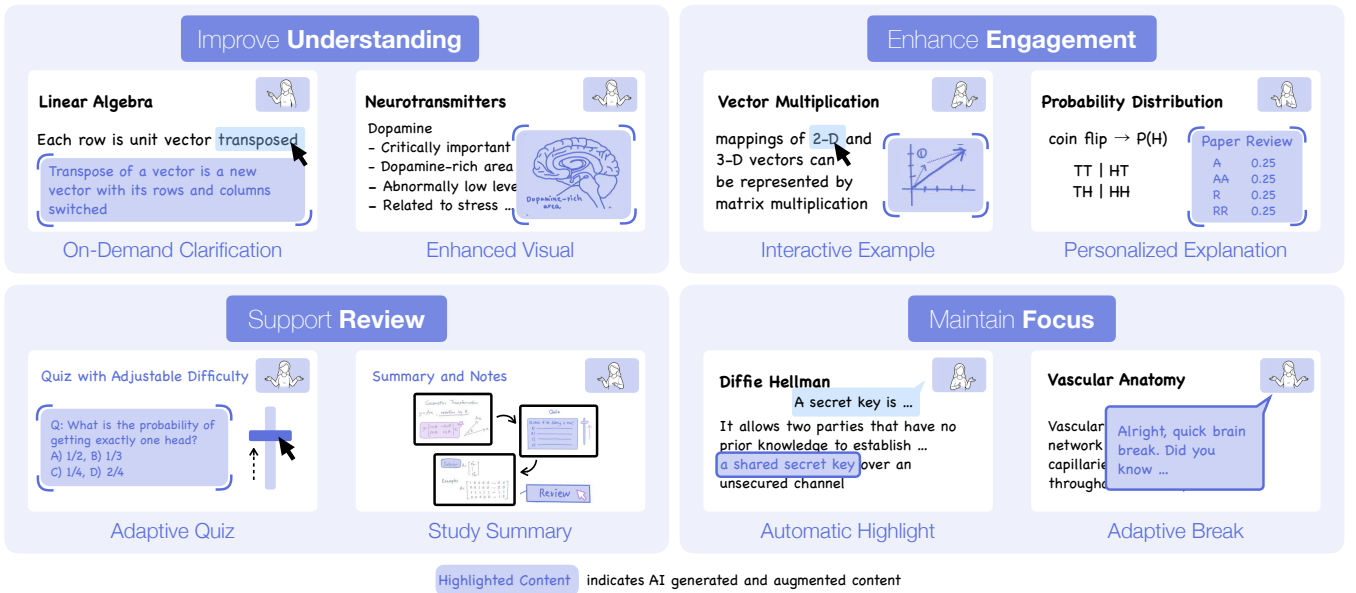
Improve **Understanding**

Linear Algebra

Each row is unit vector transposed

Transpose of a vector is a new vector with its rows and columns switched

On-Demand Clarification

Neurotransmitters

Dopamine
- Critically important
- Dopamine-rich area
- Abnormally low leve
- Related to stress ...

Dopamine-rich area

Enhanced Visual

Enhance **Engagement**

Vector Multiplication

mappings of 2-D and 3-D vectors can be represented by matrix multiplication

Interactive Example

Probability Distribution

coin flip → P(H)

TT | HT
TH | HH

Paper Review

| A | 0.25 |
|---|---|
| AA | 0.25 |
| R | 0.25 |
| RR | 0.25 |

Personalized Explanation

Support **Review**

Quiz with Adjustable Difficulty

Q: What is the probability of getting exactly one head?
A) 1/2, B) 1/3
C) 1/4, D) 2/4

Adaptive Quiz

Summary and Notes

Review

Study Summary

Maintain **Focus**

Diffie Hellman

A secret key is ...

It allows two parties that have no prior knowledge to establish ... a shared secret key over an unsecured channel

Automatic Highlight

Vascular Anatomy

Vascular network capillarie throughou

Alright, quick brain break. Did you know ...

Adaptive Break

Highlighted Content indicates AI generated and augmented content